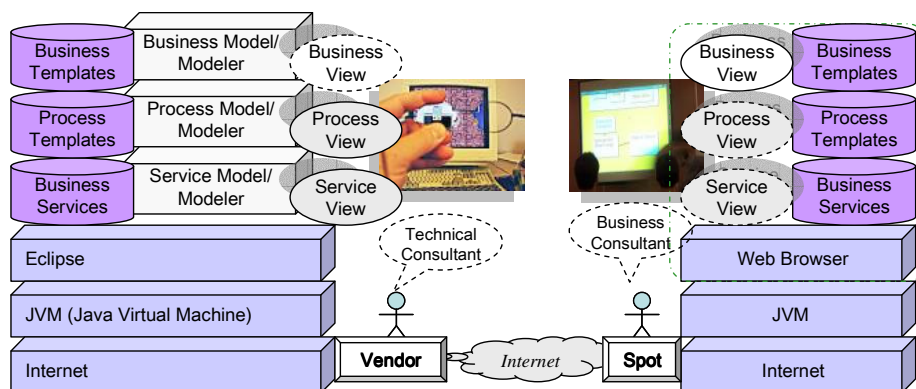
Business Templates

Business Model/ Modeler

Business View

Process Templates

Process Model/ Modeler

Process View

Business Services

Service Model/ Modeler

Service View

Technical Consultant

Eclipse

JVM (Java Virtual Machine)

Internet

Vendor

Internet

Spot

Business Consultant

Business View

Business Templates

Process View

Process Templates

Service View

Business Services

Web Browser

JVM

Internet